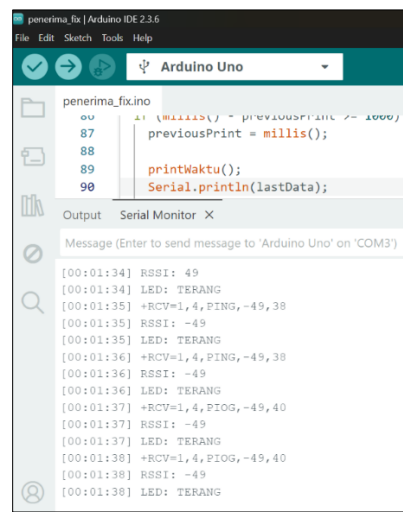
penerima_fix | Arduino IDE 2.3.6

File Edit Sketch Tools Help

Arduino Uno

penerima_fix.ino

86 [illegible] (millis() - previousPrint >= 1000)
87 previousPrint = millis();
88
89 printWaktu();
90 Serial.println(lastData);

Output Serial Monitor ×

Message (Enter to send message to 'Arduino Uno' on 'COM3')

[00:01:34] RSSI: 49
[00:01:34] LED: TERANG
[00:01:35] +RCV=1,4,PING,-49,38
[00:01:35] RSSI: -49
[00:01:35] LED: TERANG
[00:01:36] +RCV=1,4,PING,-49,38
[00:01:36] RSSI: -49
[00:01:36] LED: TERANG
[00:01:37] +RCV=1,4,PIOG,-49,40
[00:01:37] RSSI: -49
[00:01:37] LED: TERANG
[00:01:38] +RCV=1,4,PIOG,-49,40
[00:01:38] RSSI: -49
[00:01:38] LED: TERANG